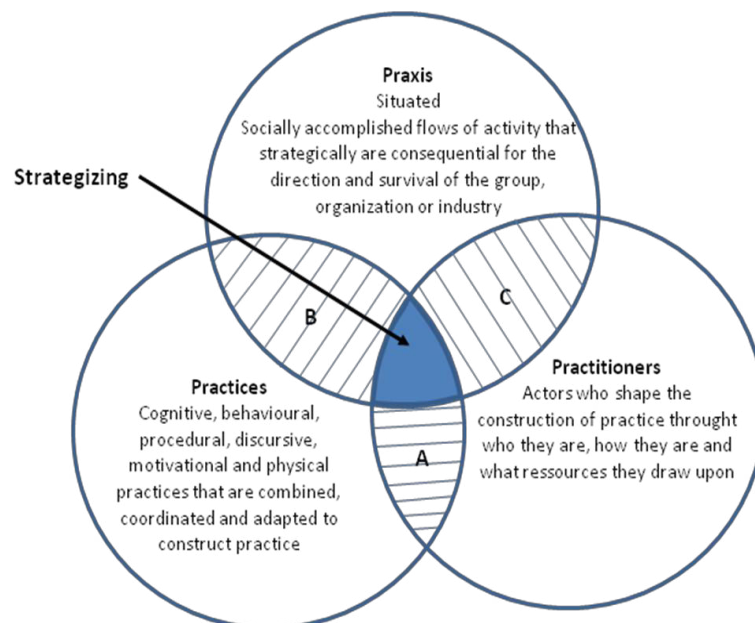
Praxis
Situated
Socially accomplished flows of activity that strategically are consequential for the direction and survival of the group, organization or industry

Strategizing

B

C

Practices
Cognitive, behavioural, procedural, discursive, motivational and physical practices that are combined, coordinated and adapted to construct practice

Practitioners
Actors who shape the construction of practice throught who they are, how they are and what ressources they draw upon

A